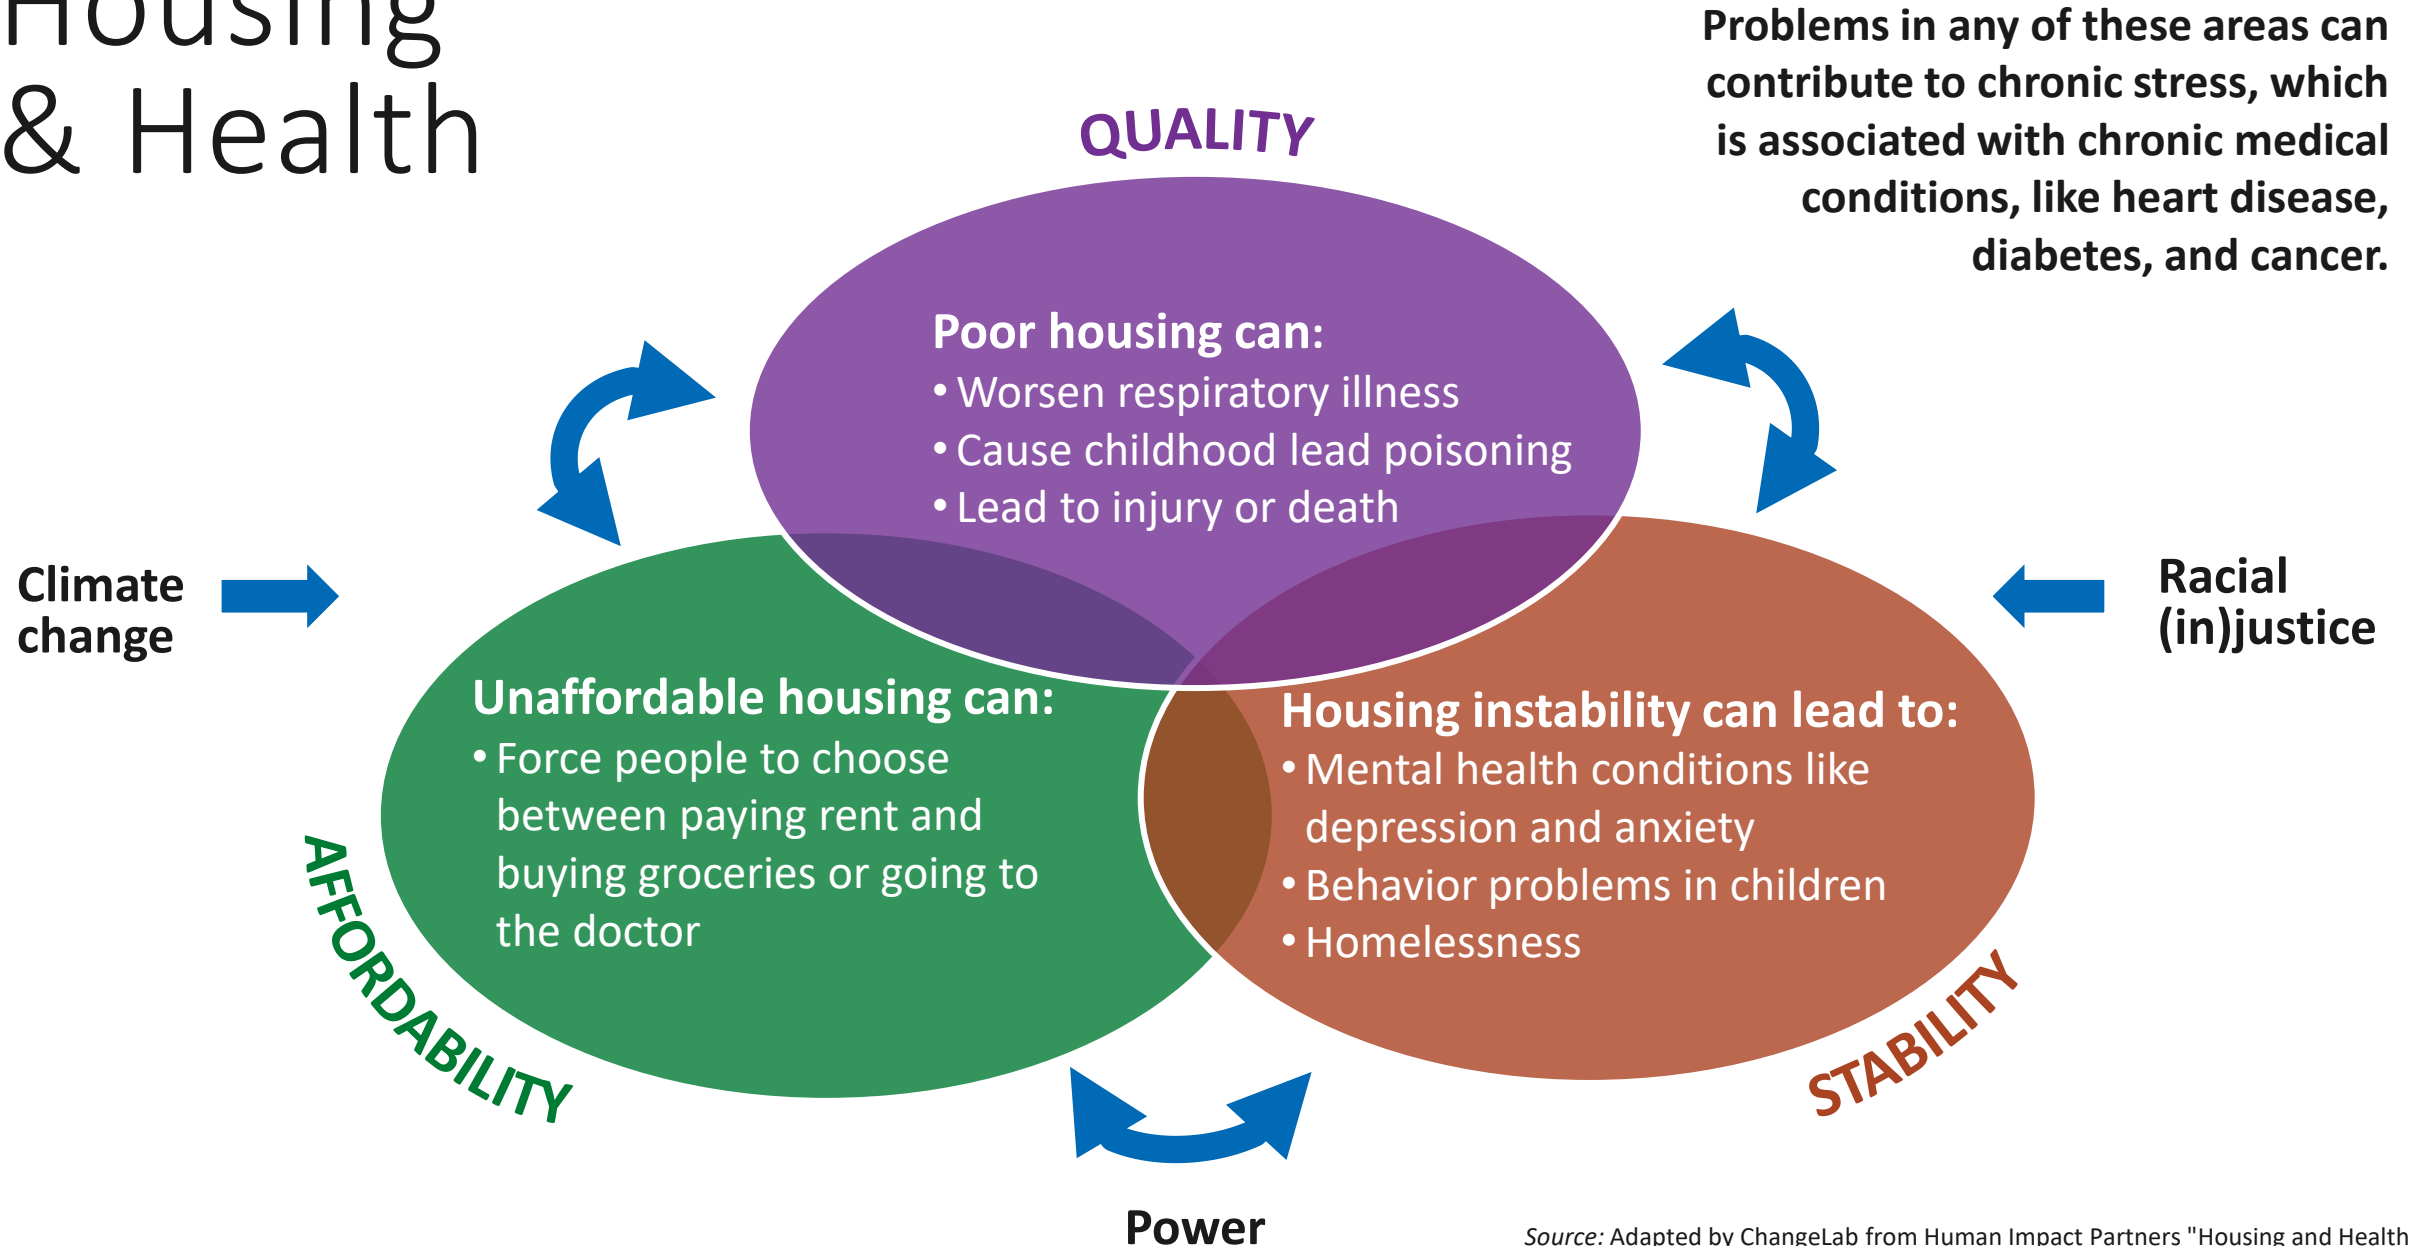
Housing & Health

Problems in any of these areas can contribute to chronic stress, which is associated with chronic medical conditions, like heart disease, diabetes, and cancer.

QUALITY

Poor housing can:
• Worsen respiratory illness
• Cause childhood lead poisoning
• Lead to injury or death

Climate change

Racial (in)justice

Unaffordable housing can:
• Force people to choose between paying rent and buying groceries or going to the doctor

Housing instability can lead to:
• Mental health conditions like depression and anxiety
• Behavior problems in children
• Homelessness

AFFORDABILITY

STABILITY

Power

Source: Adapted by ChangeLab from Human Impact Partners "Housing and Health